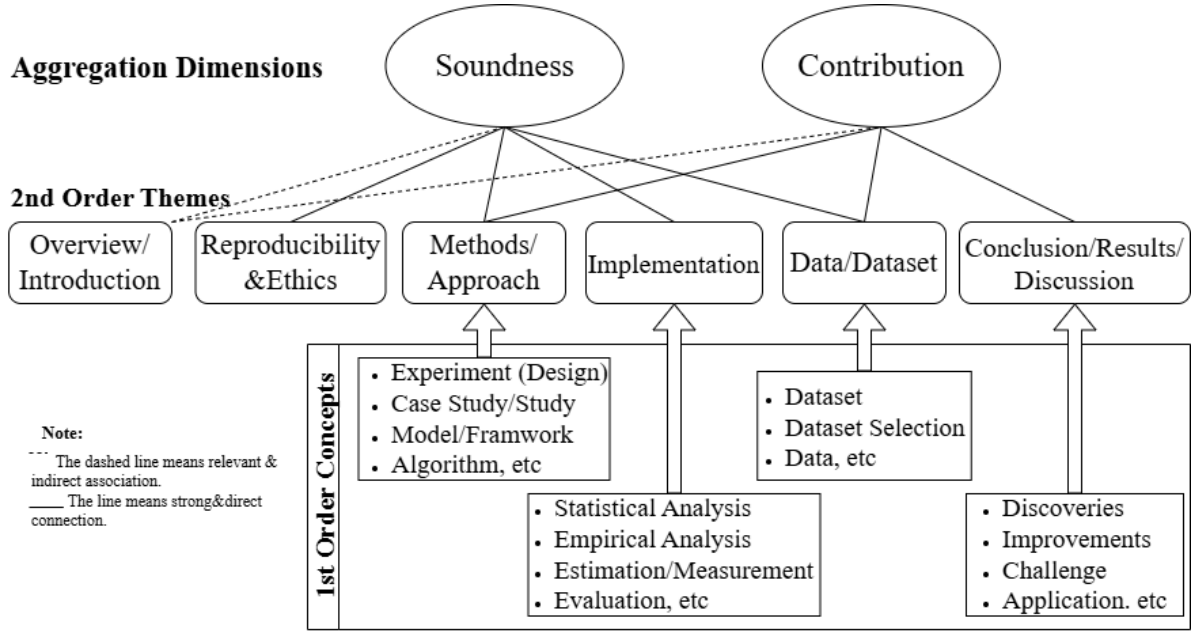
Aggregation Dimensions

Soundness

Contribution

2nd Order Themes

Overview/ Introduction

Reproducibility &Ethics

Methods/ Approach

Implementation

Data/Dataset

Conclusion/Results/ Discussion

1st Order Concepts

- Experiment (Design)
- Case Study/Study
- Model/Framwork
- Algorithm, etc

- Dataset
- Dataset Selection
- Data, etc

Note:
--- The dashed line means relevant & indirect association.
____ The line means strong&direct connection.

- Statistical Analysis
- Empirical Analysis
- Estimation/Measurement
- Evaluation, etc

- Discoveries
- Improvements
- Challenge
- Application. etc